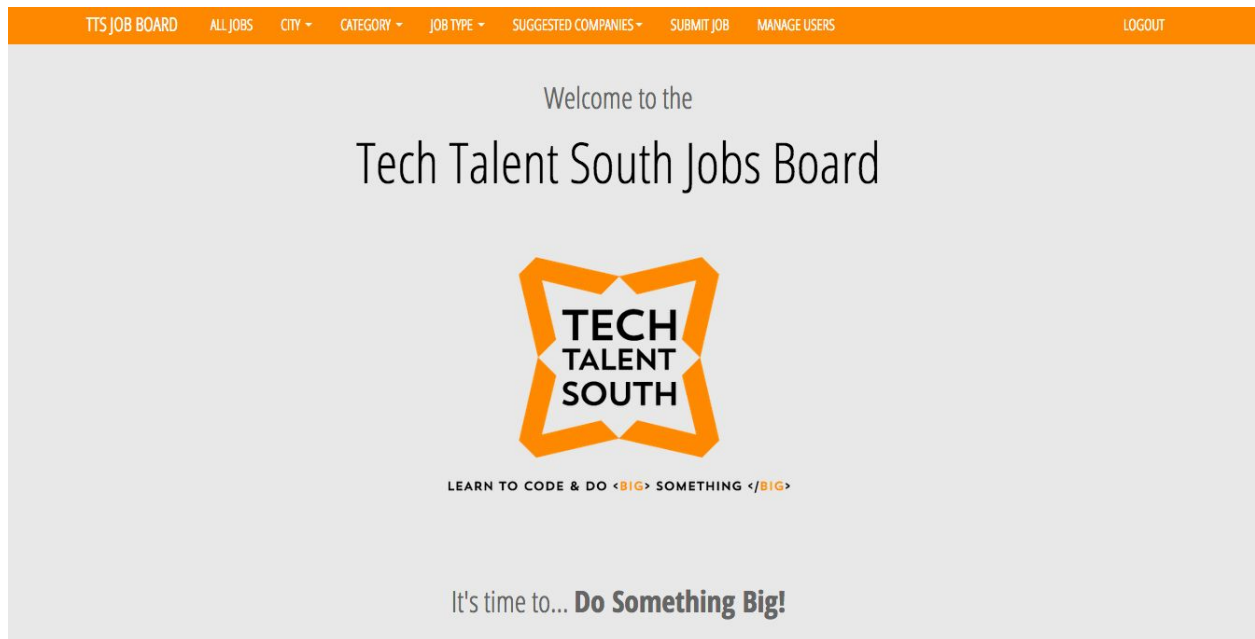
TTS JOB BOARD ALL JOBS CITY CATEGORY JOB TYPE SUGGESTED COMPANIES SUBMIT JOB MANAGE USERS LOGOUT

Welcome to the

Tech Talent South Jobs Board

TECH TALENT SOUTH

LEARN TO CODE & DO <BIG> SOMETHING </BIG>

It's time to... **Do Something Big!**